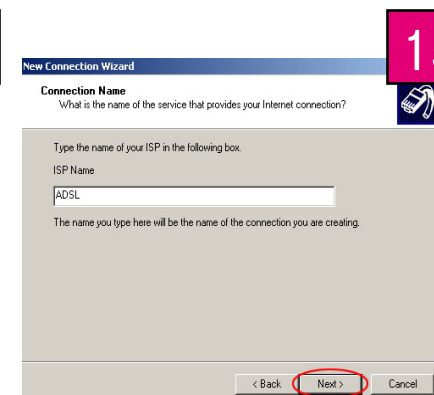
1

New Connection Wizard

Connection Name
What is the name of the service that provides your Internet connection?

Type the name of your ISP in the following box.

ISP Name

ADSL

The name you type here will be the name of the connection you are creating.

< Back Next > Cancel